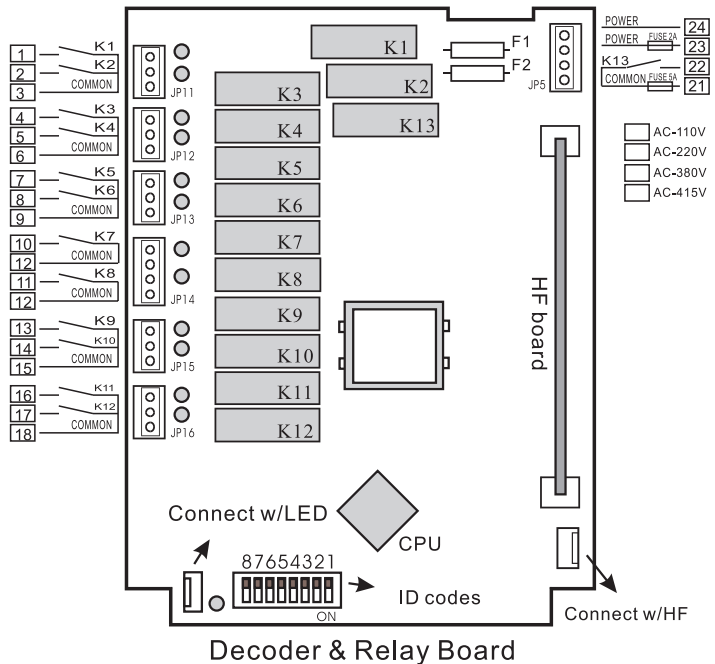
1 K1
2 K2
3 COMMON
4 K3
5 K4
6 COMMON
7 K5
8 K6
9 COMMON
10 K7
12 COMMON
11 K8
12 COMMON
13 K9
14 K10
15 COMMON
16 K11
17 K12
18 COMMON

JP11
JP12
JP13
JP14
JP15
JP16

K1
K2
K13
K3
K4
K5
K6
K7
K8
K9
K10
K11
K12

F1
F2
JP5

POWER 24
POWER FUSE 2A 23
K13 22
COMMON FUSE 5A 21

AC-110V
AC-220V
AC-380V
AC-415V

HF board

Connect w/LED
CPU
87654321
ON
ID codes
Connect w/HF

Decoder & Relay Board